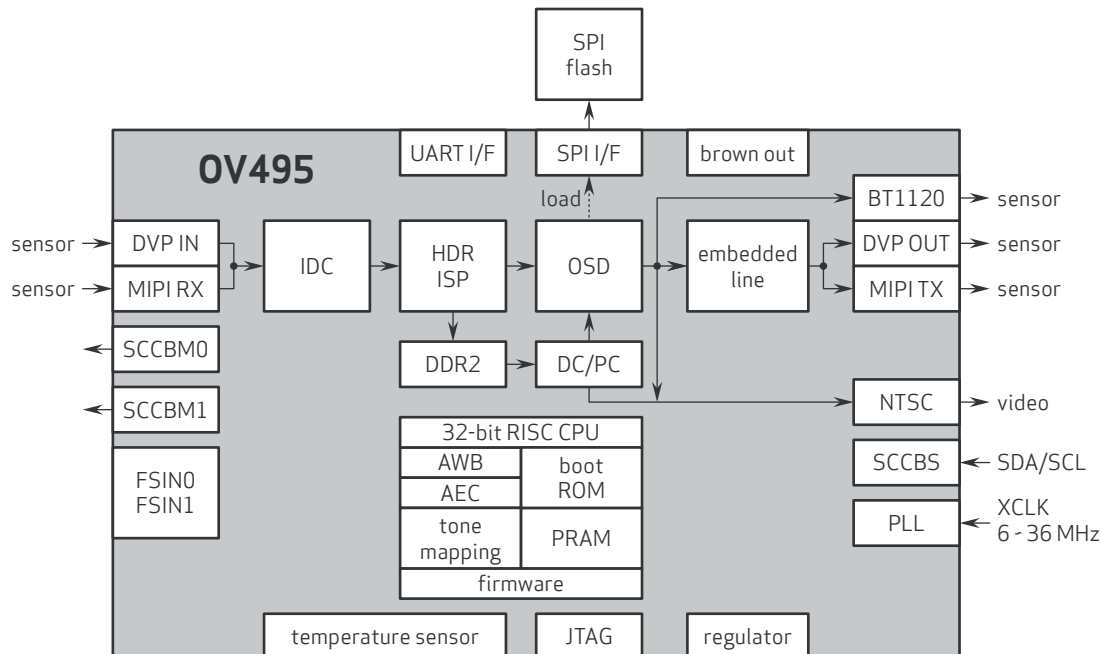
SPI flash

UART I/F
SPI I/F
brown out

OV495

load

sensor
DVP IN
sensor
MIPI RX
IDC
HDR ISP
OSD
embedded line
BT1120
sensor
DVP OUT
sensor
MIPI TX
sensor

SCCBM0
DDR2
DC/PC
SCCBM1
NTSC
video

32-bit RISC CPU
AWB
boot ROM
AEC
tone mapping
PRAM
firmware

FSIN0
FSIN1

SCCBS
SDA/SCL
PLL
XCLK
6 - 36 MHz

temperature sensor
JTAG
regulator